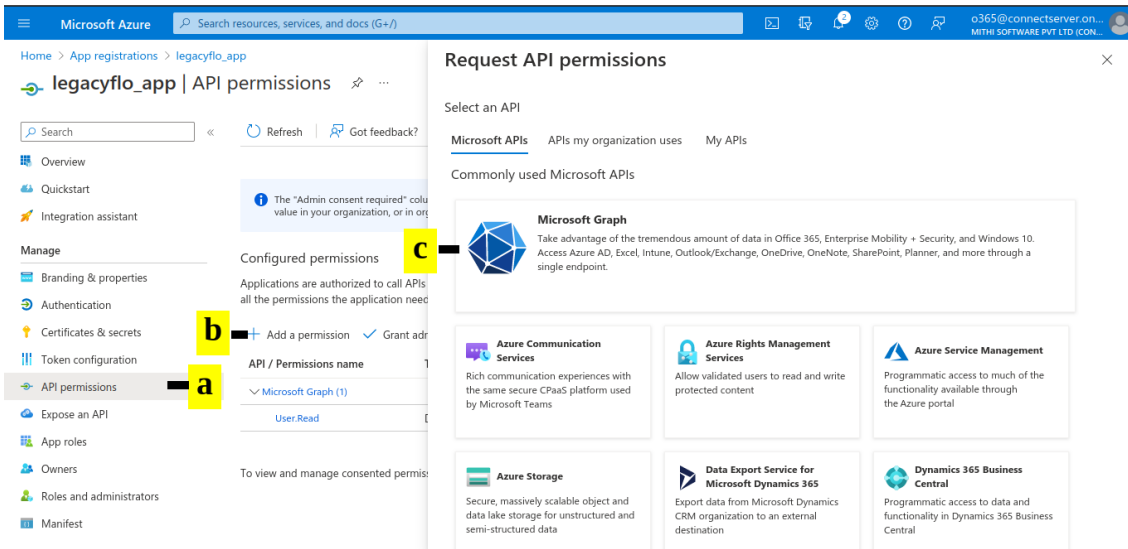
Microsoft Azure

Search resources, services, and docs (G+/)

2

o365@connectserver.on...
MITHI SOFTWARE PVT LTD (CON...

Home > App registrations > legacyflo_app

legacyflo_app | API permissions

Search

Overview

Quickstart

Integration assistant

Manage

Branding & properties

Authentication

Certificates & secrets

Token configuration

API permissions

Expose an API

App roles

Owners

Roles and administrators

Manifest

Refresh

Got feedback?

The "Admin consent required" colu value in your organization, or in org

Configured permissions

Applications are authorized to call APIs all the permissions the application need

Add a permission

Grant adr

API / Permissions name

Microsoft Graph (1)

User.Read

To view and manage consented permiss

a

b

c

Request API permissions

Select an API

Microsoft APIs

APIs my organization uses

My APIs

Commonly used Microsoft APIs

Microsoft Graph

Take advantage of the tremendous amount of data in Office 365, Enterprise Mobility + Security, and Windows 10. Access Azure AD, Excel, Intune, Outlook/Exchange, OneDrive, OneNote, SharePoint, Planner, and more through a single endpoint.

Azure Communication Services

Rich communication experiences with the same secure CPaaS platform used by Microsoft Teams

Azure Rights Management Services

Allow validated users to read and write protected content

Azure Service Management

Programmatic access to much of the functionality available through the Azure portal

Azure Storage

Secure, massively scalable object and data lake storage for unstructured and semi-structured data

Data Export Service for Microsoft Dynamics 365

Export data from Microsoft Dynamics CRM organization to an external destination

Dynamics 365 Business Central

Programmatic access to data and functionality in Dynamics 365 Business Central